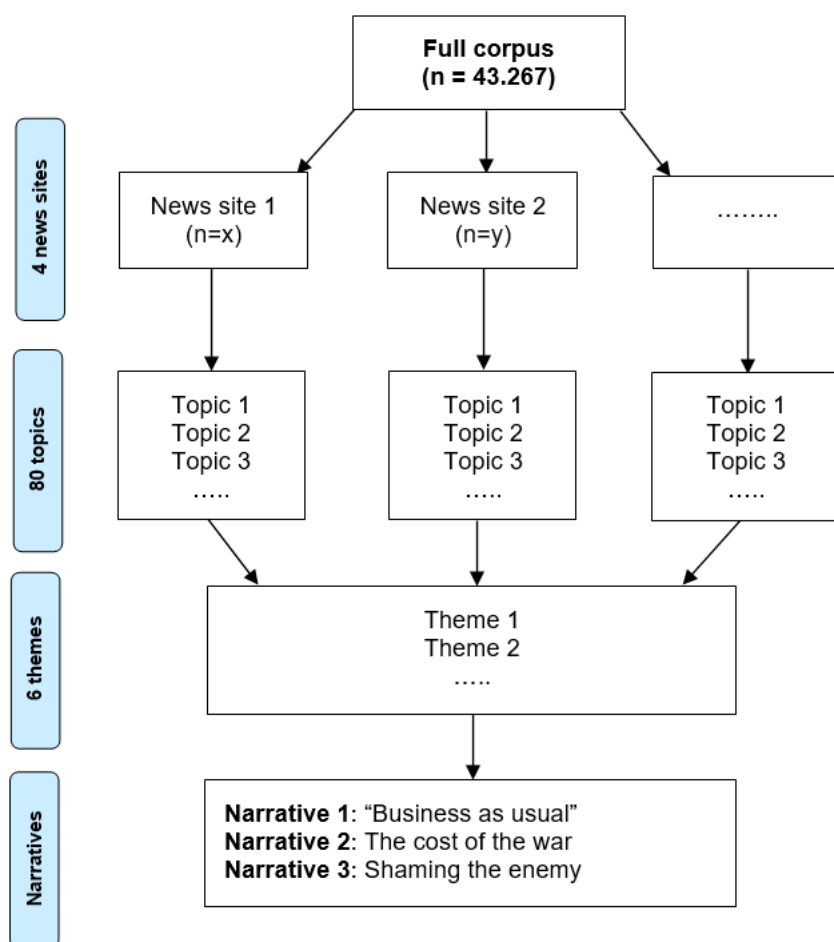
Full corpus
(n = 43.267)

4 news sites

News site 1
(n=x)

News site 2
(n=y)

……..

80 topics

Topic 1
Topic 2
Topic 3
…..

Topic 1
Topic 2
Topic 3
…..

Topic 1
Topic 2
Topic 3
…..

6 themes

Theme 1
Theme 2
…..

Narratives

**Narrative 1**: “Business as usual”
**Narrative 2**: The cost of the war
**Narrative 3**: Shaming the enemy